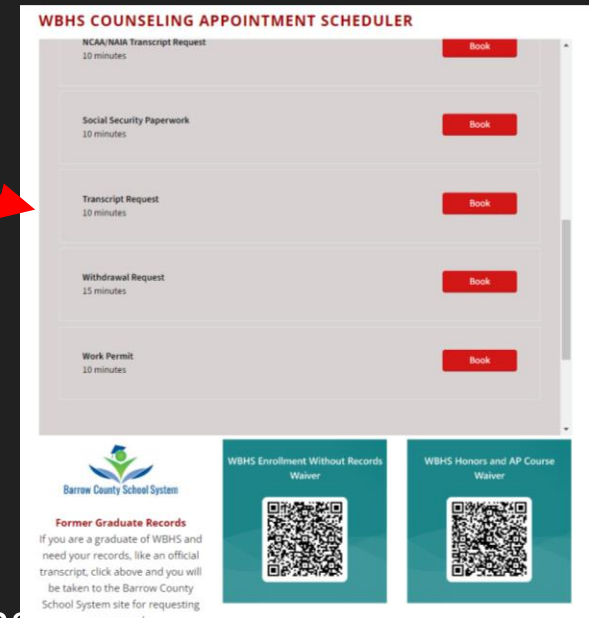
WBHS COUNSELING APPOINTMENT SCHEDULER

NCAA/NAIA Transcript Request
10 minutes
Book

Social Security Paperwork
10 minutes
Book

Transcript Request
10 minutes
Book

Withdrawal Request
15 minutes
Book

Work Permit
10 minutes
Book

Barrow County School System

Former Graduate Records
If you are a graduate of WBHS and need your records, like an official transcript, click above and you will be taken to the Barrow County School System site for requesting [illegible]

WBHS Enrollment Without Records Waiver

WBHS Honors and AP Course Waiver